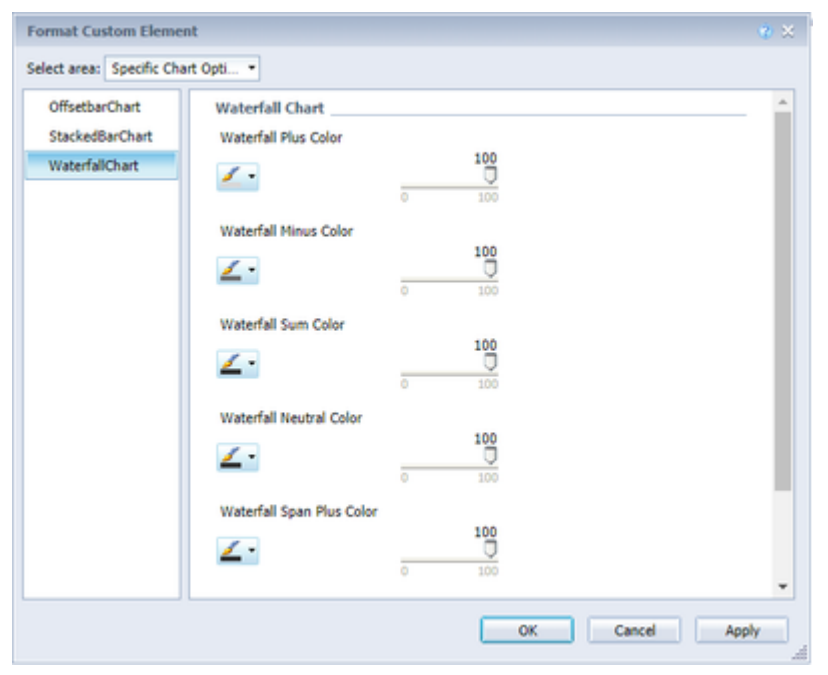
Format Custom Element

Select area: Specific Chart Opti...

OffsetbarChart
StackedBarChart
WaterfallChart

Waterfall Chart

Waterfall Plus Color
100
0 100

Waterfall Minus Color
100
0 100

Waterfall Sum Color
100
0 100

Waterfall Neutral Color
100
0 100

Waterfall Span Plus Color
100
0 100

OK Cancel Apply